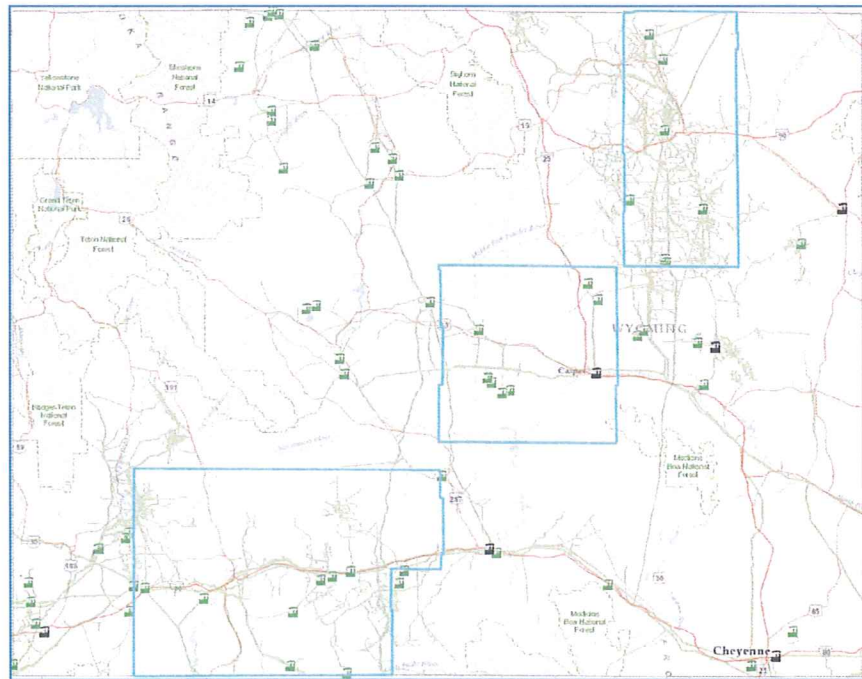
Yellowstone National Park

Shoshone National Forest

14

Bighorn National Forest

Grand Teton National Park

26

Teton National Forest

25

90

WYOMING

Casper

191

Bridger-Teton National Forest

189

Medicine Bow National Forest

287

30

80

Medicine Bow National Forest

Cheyenne

85

80

25